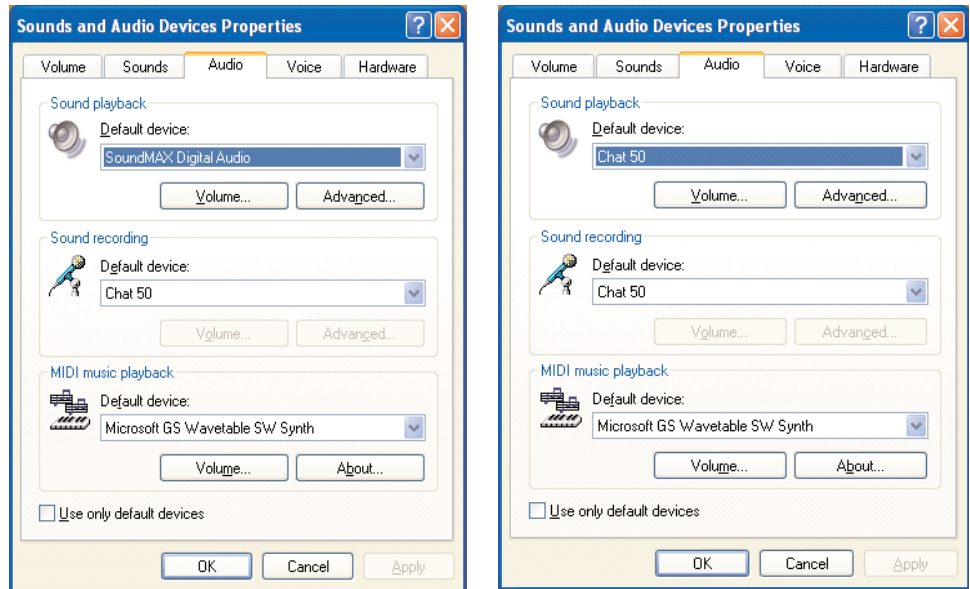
Sounds and Audio Devices Properties

Volume | Sounds | Audio | Voice | Hardware

Sound playback
Default device:
SoundMAX Digital Audio
Volume... Advanced...

Sound recording
Default device:
Chat 50
Volume... Advanced...

MIDI music playback
Default device:
Microsoft GS Wavetable SW Synth
Volume... About...

Use only default devices

OK Cancel Apply

Sounds and Audio Devices Properties

Volume | Sounds | Audio | Voice | Hardware

Sound playback
Default device:
Chat 50
Volume... Advanced...

Sound recording
Default device:
Chat 50
Volume... Advanced...

MIDI music playback
Default device:
Microsoft GS Wavetable SW Synth
Volume... About...

Use only default devices

OK Cancel Apply